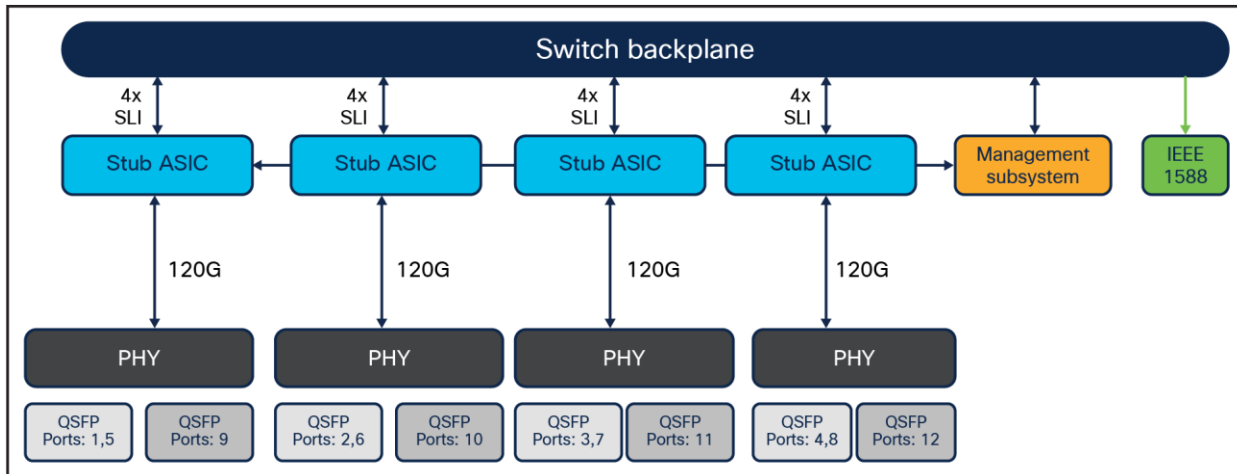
Switch backplane

4x SLI

4x SLI

4x SLI

4x SLI

Stub ASIC

Stub ASIC

Stub ASIC

Stub ASIC

Management subsystem

IEEE 1588

120G

120G

120G

120G

PHY

PHY

PHY

PHY

QSFP Ports: 1,5

QSFP Ports: 9

QSFP Ports: 2,6

QSFP Ports: 10

QSFP Ports: 3,7

QSFP Ports: 11

QSFP Ports: 4,8

QSFP Ports: 12